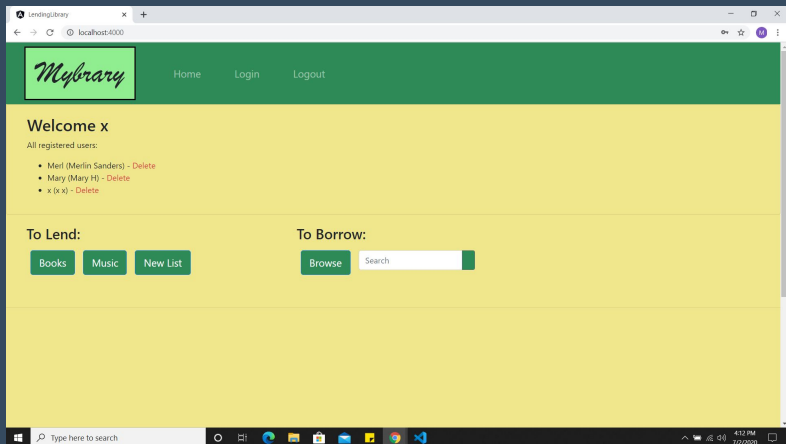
LendingLibrary
localhost:4000

Mybrary

Home Login Logout

Welcome x

All registered users:

- Merl (Merlin Sanders) - Delete
- Mary (Mary H) - Delete
- x (x x) - Delete

To Lend:

Books Music New List

To Borrow:

Browse Search

Type here to search

4:12 PM
7/2/2020